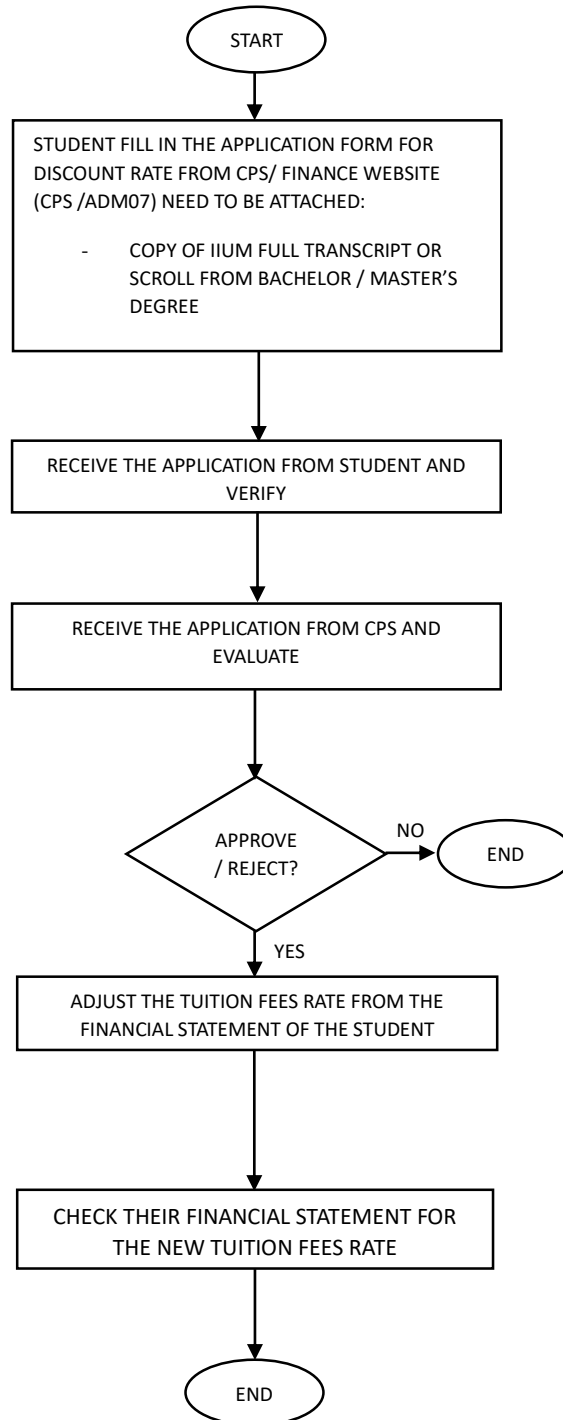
START

STUDENT FILL IN THE APPLICATION FORM FOR DISCOUNT RATE FROM CPS/ FINANCE WEBSITE (CPS /ADM07) NEED TO BE ATTACHED:

- COPY OF IIUM FULL TRANSCRIPT OR SCROLL FROM BACHELOR / MASTER'S DEGREE

RECEIVE THE APPLICATION FROM STUDENT AND VERIFY

RECEIVE THE APPLICATION FROM CPS AND EVALUATE

APPROVE / REJECT?

NO

END

YES

ADJUST THE TUITION FEES RATE FROM THE FINANCIAL STATEMENT OF THE STUDENT

CHECK THEIR FINANCIAL STATEMENT FOR THE NEW TUITION FEES RATE

END